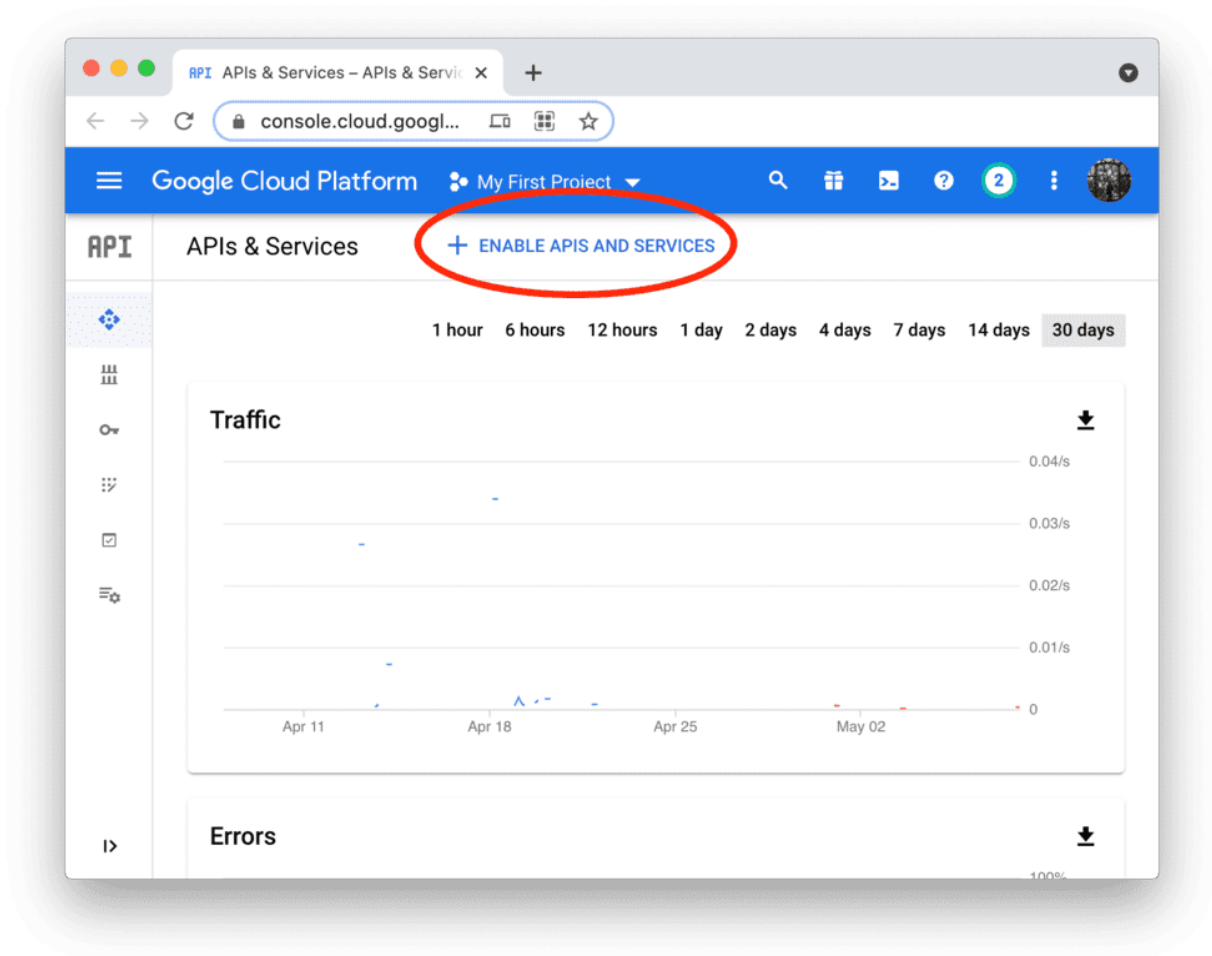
API APIs & Services – APIs & Servic ×

console.cloud.googl...

Google Cloud Platform My First Project

2

API APIs & Services + ENABLE APIS AND SERVICES

1 hour 6 hours 12 hours 1 day 2 days 4 days 7 days 14 days 30 days

Traffic

0.04/s
0.03/s
0.02/s
0.01/s
0

Apr 11 Apr 18 Apr 25 May 02

Errors

100%